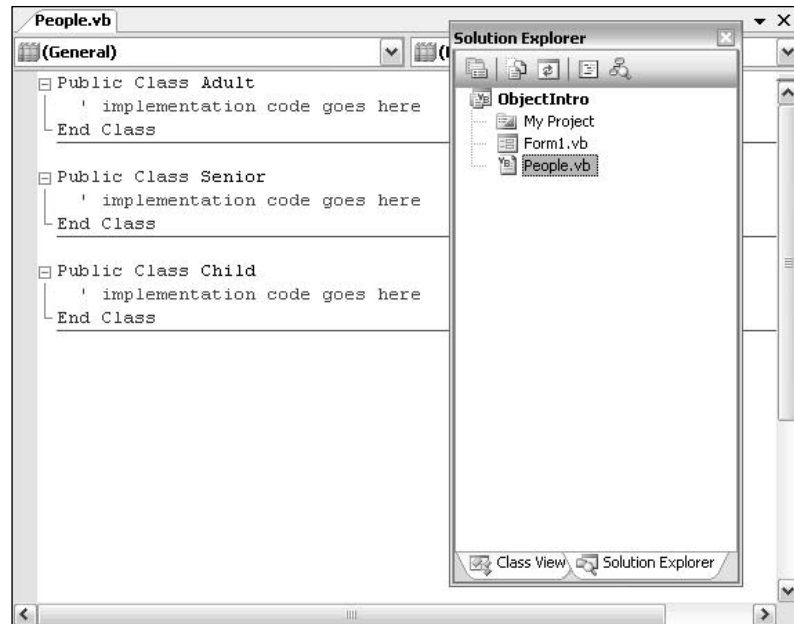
People.vb

(General)

Public Class Adult
' implementation code goes here
End Class

Public Class Senior
' implementation code goes here
End Class

Public Class Child
' implementation code goes here
End Class

Solution Explorer

ObjectIntro
My Project
Form1.vb
People.vb

Class View
Solution Explorer